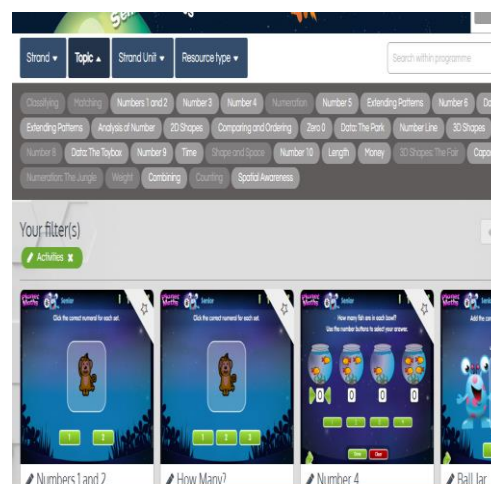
Strand ▾ Topic ▴ Strand Unit ▾ Resource type ▾

Search within programme

Classifying Matching Numbers 1 and 2 Number 3 Number 4 Numeration Number 5 Extending Patterns Number 6 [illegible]

Extending Patterns Analysis of Number 2D Shapes Comparing and Ordering Zero 0 Data: The Park Number Line 3D Shapes

Number 8 Data: The Toybox Number 9 Time Shape and Space Number 10 Length Money 3D Shapes: The Fair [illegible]

Numeration: The Jungle Weight Combining Counting Spatial Awareness

Your filter(s)

Activities ✖

Senior

Click the correct numeral for each set.

Senior

Click the correct numeral for each set.

Senior

How many fish are in each bowl?

Use the number buttons to select your answers.

0 0 0 0

Numbers 1 and 2

How Many?

Number 4

Ball Jar